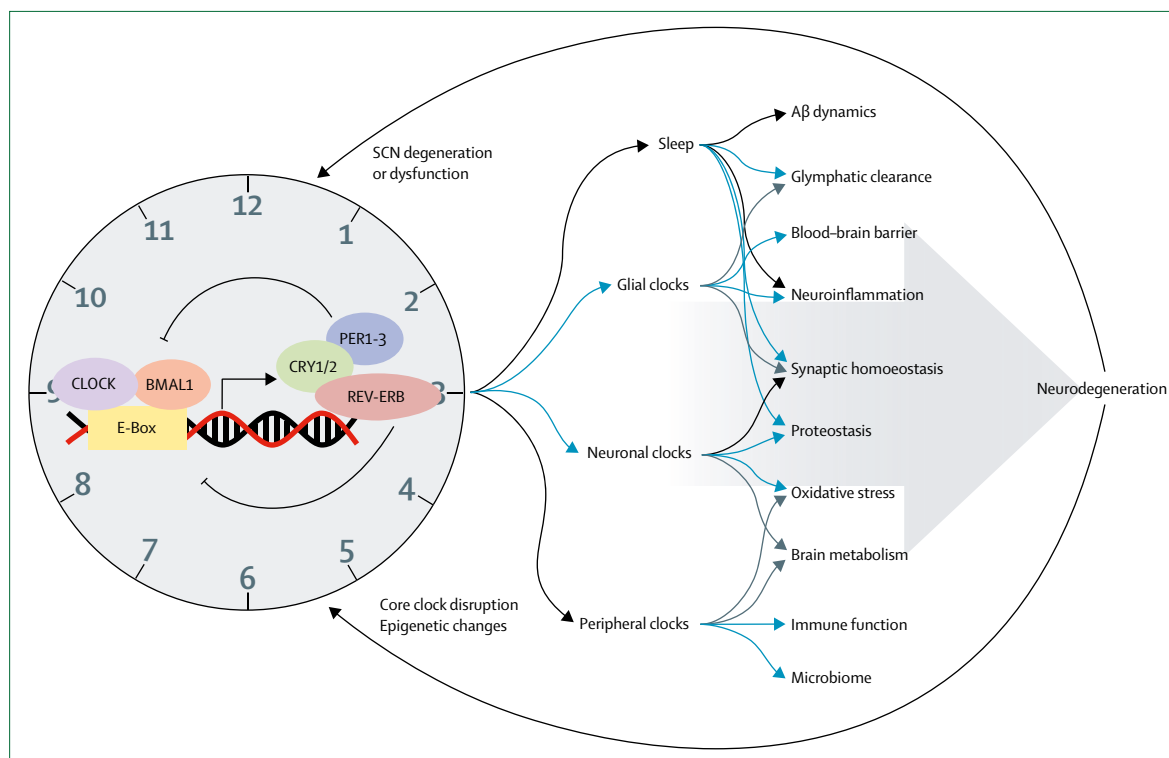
SCN degeneration or dysfunction

12
1
2
3
4
5
6
7
8
9
10
11

PER1-3
CRY1/2
CLOCK
BMAL1
REV-ERB
E-Box

Sleep
Glial clocks
Neuronal clocks
Peripheral clocks

Aβ dynamics
Glymphatic clearance
Blood–brain barrier
Neuroinflammation
Synaptic homoeostasis
Proteostasis
Oxidative stress
Brain metabolism
Immune function
Microbiome

Neurodegeneration

Core clock disruption
Epigenetic changes